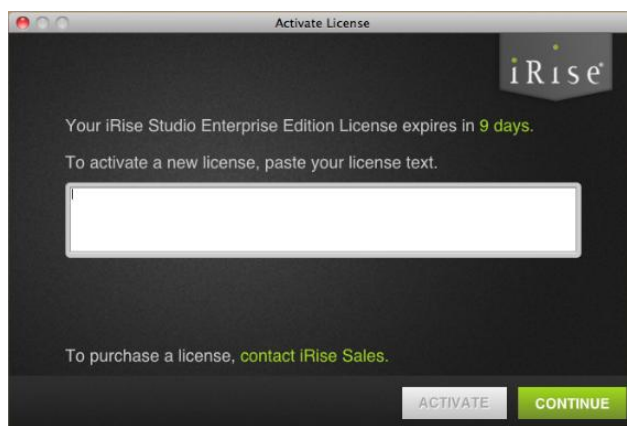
Activate License

iRise

Your iRise Studio Enterprise Edition License expires in 9 days.

To activate a new license, paste your license text.

To purchase a license, contact iRise Sales.

ACTIVATE

CONTINUE